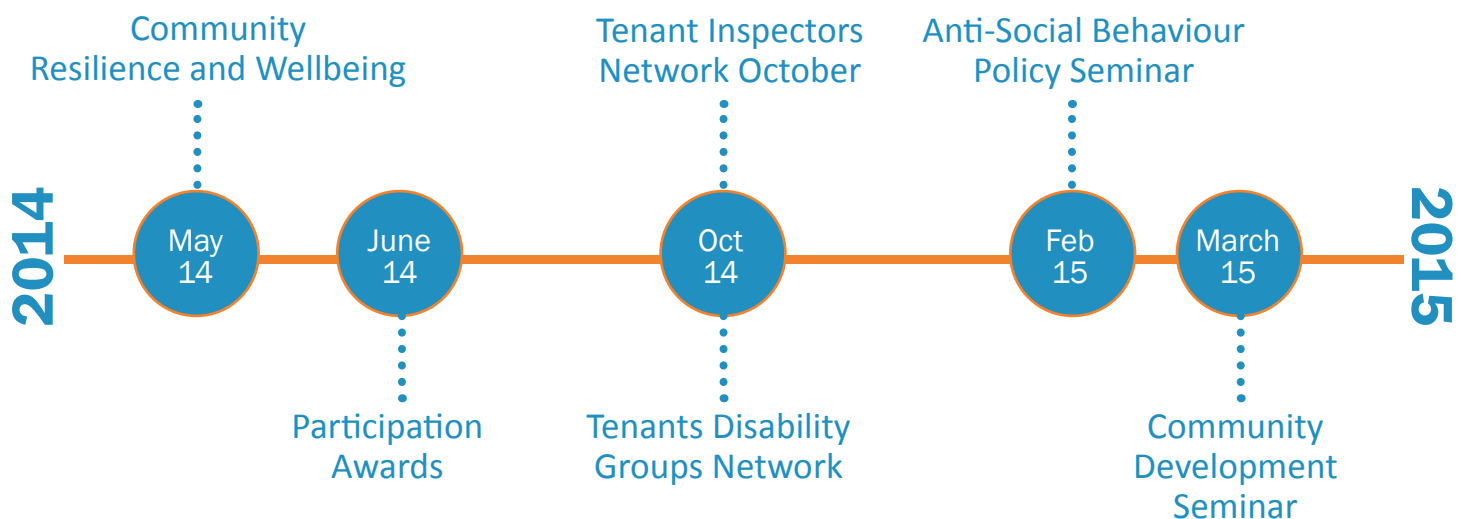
2014

Community Resilience and Wellbeing

May 14

June 14

Participation Awards

Tenant Inspectors Network October

Oct 14

Tenants Disability Groups Network

Anti-Social Behaviour Policy Seminar

Feb 15

March 15

Community Development Seminar

2015